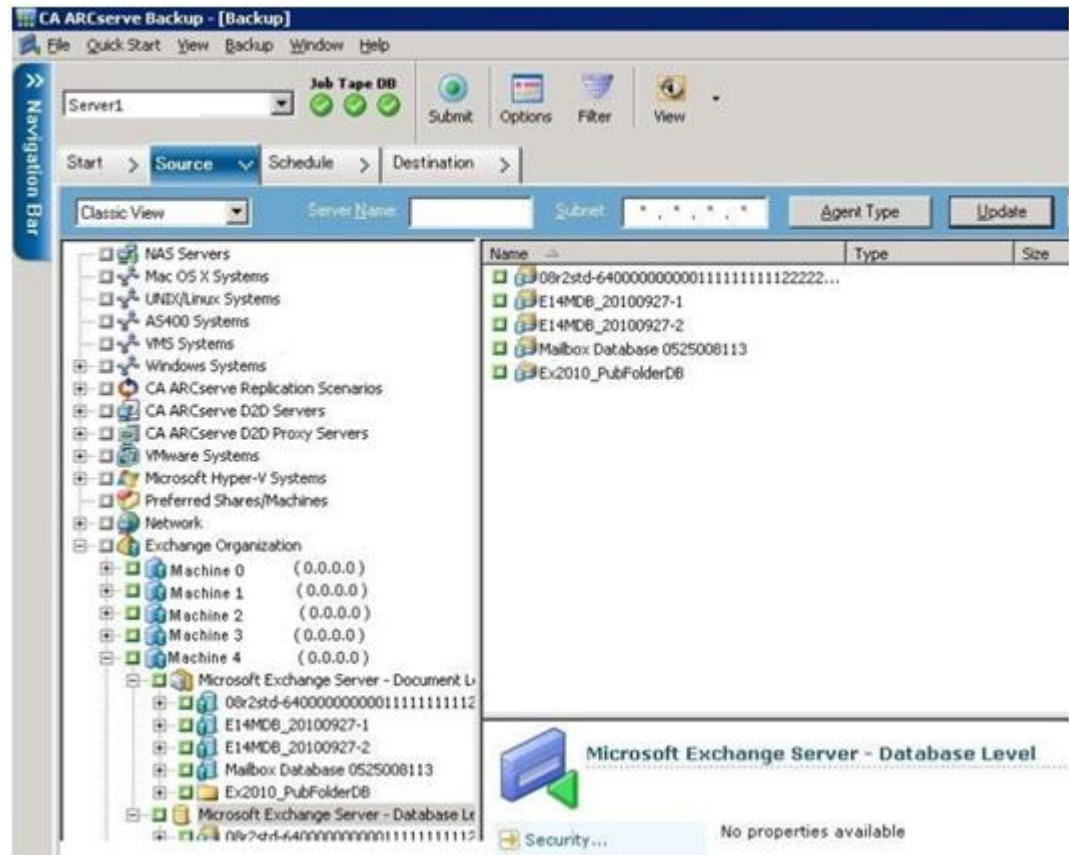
CA ARCserve Backup - [Backup]

File Quick Start View Backup Window Help

Navigation Bar

Server1

Job Tape DB

Submit Options Filter View

Start > Source > Schedule > Destination >

Classic View Server Name Subnet * . * . * . * Agent Type Update

NAS Servers
Mac OS X Systems
UNIX/Linux Systems
AS400 Systems
VMS Systems
Windows Systems
CA ARCserve Replication Scenarios
CA ARCserve D2D Servers
CA ARCserve D2D Proxy Servers
VMware Systems
Microsoft Hyper-V Systems
Preferred Shares/Machines
Network
Exchange Organization
Machine 0 (0.0.0.0)
Machine 1 (0.0.0.0)
Machine 2 (0.0.0.0)
Machine 3 (0.0.0.0)
Machine 4 (0.0.0.0)
Microsoft Exchange Server - Document L
08r2std-6400000000000111111111112
E14MDB_20100927-1
E14MDB_20100927-2
Mailbox Database 0525008113
Ex2010_PubFolderDB
Microsoft Exchange Server - Database Le
08r2std-6400000000000111111111112

| Name | Type | Size |
|---|---|---|
| 08r2std-6400000000000111111111122222... | | |
| E14MDB_20100927-1 | | |
| E14MDB_20100927-2 | | |
| Mailbox Database 0525008113 | | |
| Ex2010_PubFolderDB | | |

Microsoft Exchange Server - Database Level

Security...

No properties available